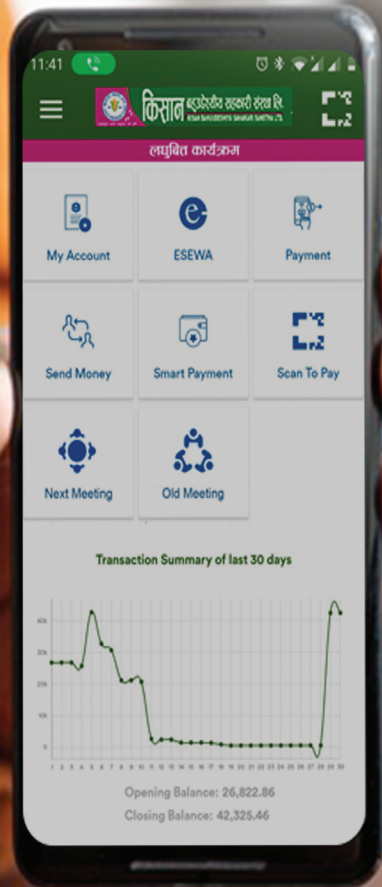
11:41

किसान बहुउद्देश्यीय सहकारी संस्था लि.

KISAN BAHUUDDESHYA SAHAKARI SANSTHA LTD.

लघुवित कार्यक्रम

My Account

ESEWA

Payment

Send Money

Smart Payment

Scan To Pay

Next Meeting

Old Meeting

Transaction Summary of last 30 days

40k

30k

20k

10k

0

1 2 3 4 5 6 7 8 9 10 11 12 13 14 15 16 17 18 19 20 21 22 23 24 25 26 27 28 29 30

Opening Balance: 26,822.86

Closing Balance: 42,325.46